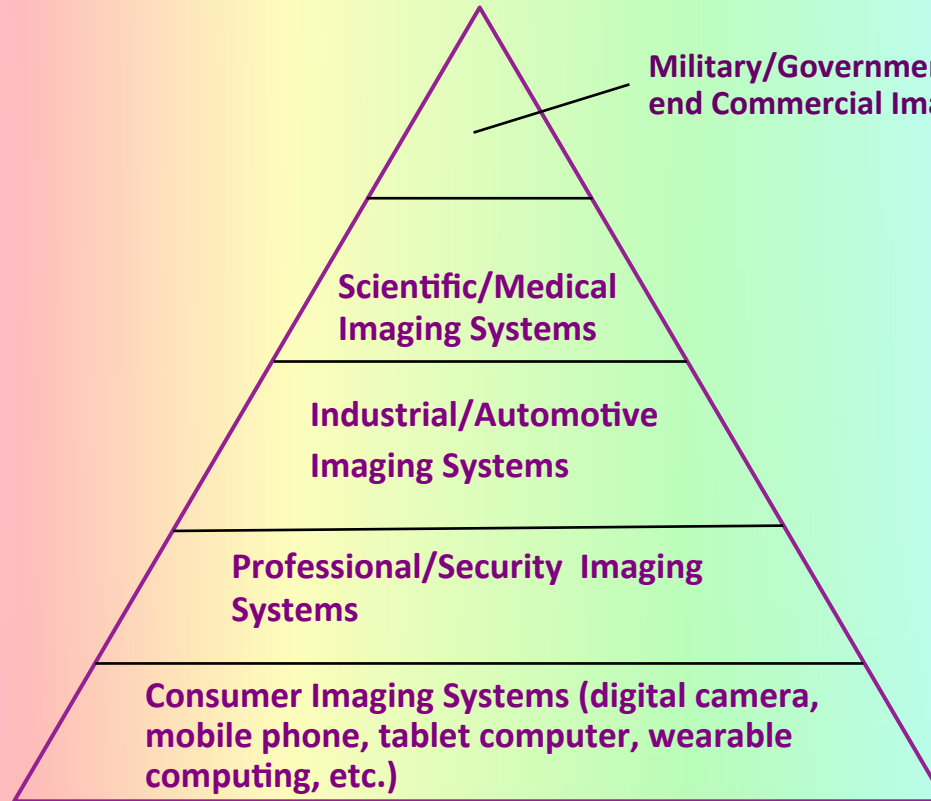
Military/Governmen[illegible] end Commercial Ima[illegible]

Scientific/Medical Imaging Systems

Industrial/Automotive Imaging Systems

Professional/Security Imaging Systems

Consumer Imaging Systems (digital camera, mobile phone, tablet computer, wearable computing, etc.)